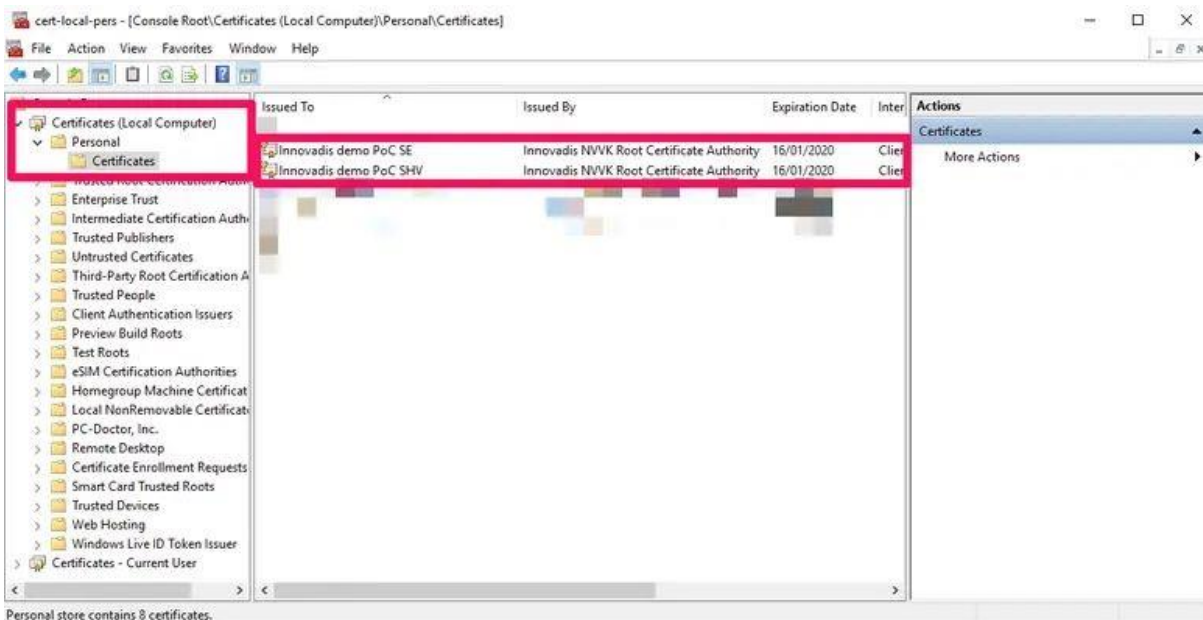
cert-local-pers - [Console Root\Certificates (Local Computer)\Personal\Certificates]

File Action View Favorites Window Help

Certificates (Local Computer)
Personal
Certificates
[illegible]
Enterprise Trust
Intermediate Certification Auth
Trusted Publishers
Untrusted Certificates
Third-Party Root Certification A
Trusted People
Client Authentication Issuers
Preview Build Roots
Test Roots
eSIM Certification Authorities
Homegroup Machine Certificat
Local NonRemovable Certificat
PC-Doctor, Inc.
Remote Desktop
Certificate Enrollment Requests
Smart Card Trusted Roots
Trusted Devices
Web Hosting
Windows Live ID Token Issuer
Certificates - Current User

| Issued To | Issued By | Expiration Date | Inter |
|---|---|---|---|
| Innovadis demo PoC SE | Innovadis NVVK Root Certificate Authority | 16/01/2020 | Clie |
| Innovadis demo PoC SHV | Innovadis NVVK Root Certificate Authority | 16/01/2020 | Clie |

Actions
Certificates
More Actions

Personal store contains 8 certificates.